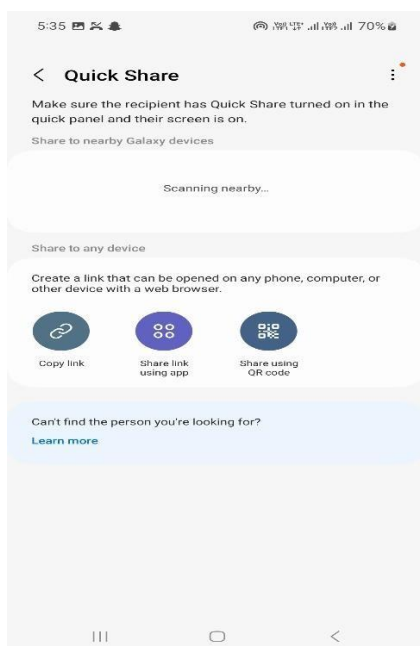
5:35

70%

< Quick Share

Make sure the recipient has Quick Share turned on in the quick panel and their screen is on.

Share to nearby Galaxy devices

Scanning nearby...

Share to any device

Create a link that can be opened on any phone, computer, or other device with a web browser.

Copy link

Share link using app

Share using QR code

Can't find the person you're looking for?

Learn more